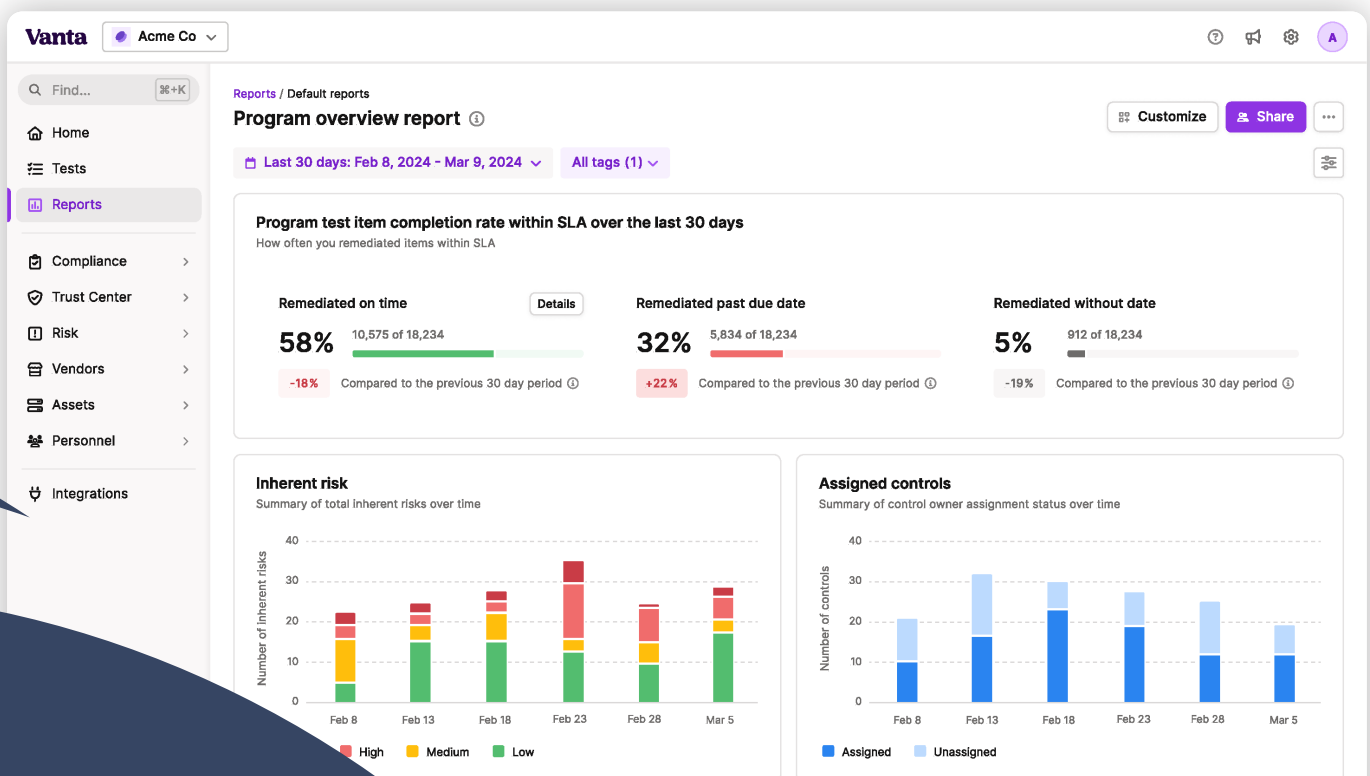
Vanta
Acme Co
A

Find... ⌘+K
Home
Tests
Reports
Compliance
Trust Center
Risk
Vendors
Assets
Personnel
Integrations

Reports / Default reports
Program overview report
Customize
Share
Last 30 days: Feb 8, 2024 - Mar 9, 2024
All tags (1)

Program test item completion rate within SLA over the last 30 days
How often you remediated items within SLA

Remediated on time
Details
58%
10,575 of 18,234
-18%
Compared to the previous 30 day period

Remediated past due date
32%
5,834 of 18,234
+22%
Compared to the previous 30 day period

Remediated without date
5%
912 of 18,234
-19%
Compared to the previous 30 day period

Inherent risk
Summary of total inherent risks over time
Number of inherent risks
40
30
20
10
0
Feb 8
Feb 13
Feb 18
Feb 23
Feb 28
Mar 5
High
Medium
Low

Assigned controls
Summary of control owner assignment status over time
Number of controls
40
30
20
10
0
Feb 8
Feb 13
Feb 18
Feb 23
Feb 28
Mar 5
Assigned
Unassigned